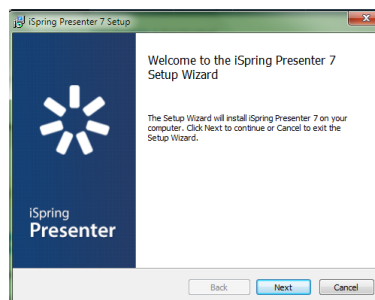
iSpring Presenter 7 Setup

iSpring
Presenter

Welcome to the iSpring Presenter 7 Setup Wizard

The Setup Wizard will install iSpring Presenter 7 on your computer. Click Next to continue or Cancel to exit the Setup Wizard.

Back
Next
Cancel